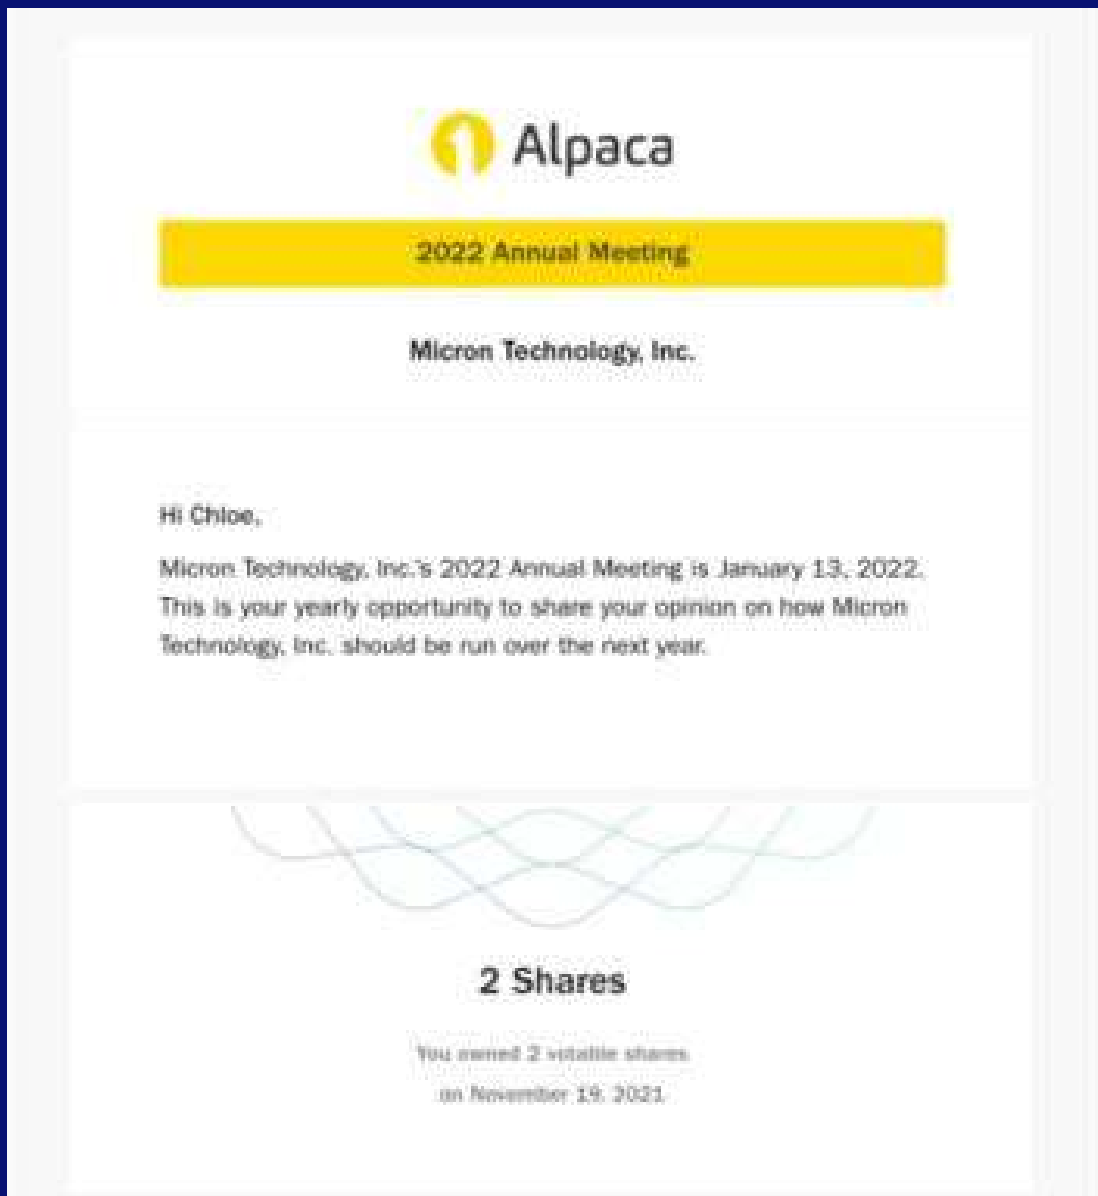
Alpaca

2022 Annual Meeting

Micron Technology, Inc.

Hi Chloe,

Micron Technology, Inc.'s 2022 Annual Meeting is January 13, 2022. This is your yearly opportunity to share your opinion on how Micron Technology, Inc. should be run over the next year.

2 Shares

You owned 2 votable shares on November 19, 2021